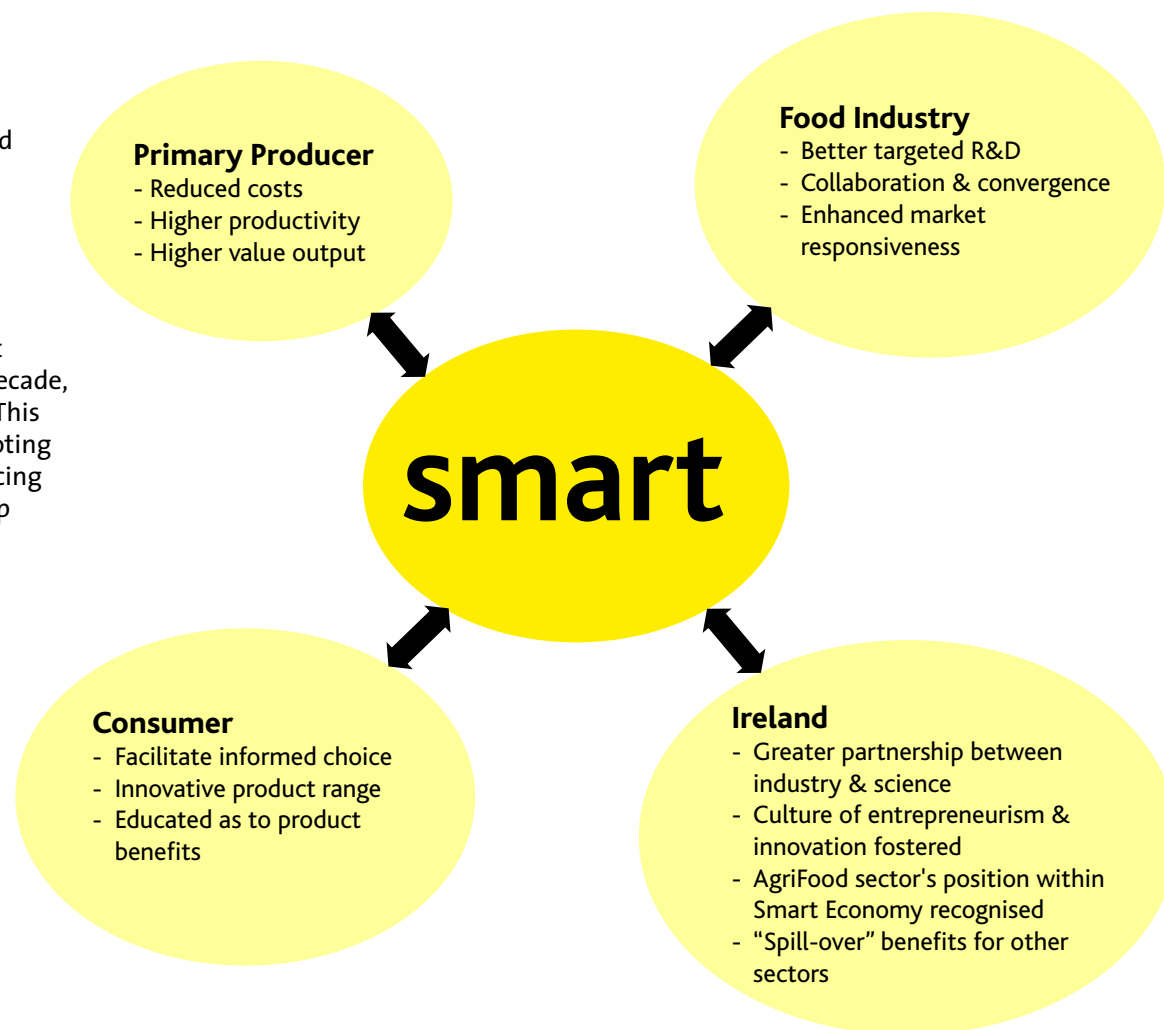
d

t
ecade,
This
pting
ting
p

Primary Producer
- Reduced costs
- Higher productivity
- Higher value output

Food Industry
- Better targeted R&D
- Collaboration & convergence
- Enhanced market responsiveness

smart

Consumer
- Facilitate informed choice
- Innovative product range
- Educated as to product benefits

Ireland
- Greater partnership between industry & science
- Culture of entrepreneurism & innovation fostered
- AgriFood sector's position within Smart Economy recognised
- "Spill-over" benefits for other sectors